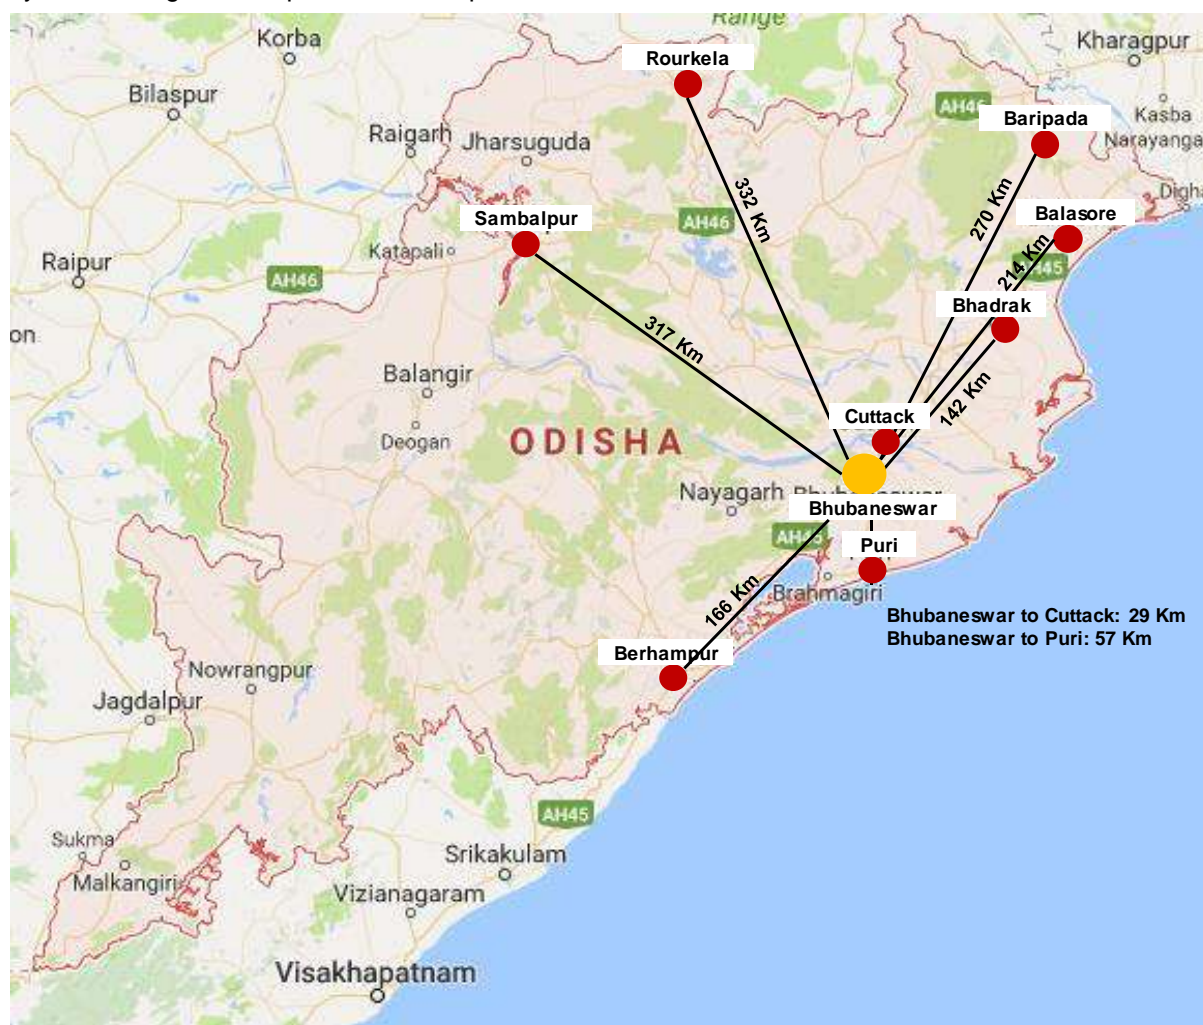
Range
Korba
Kharagpur
Rourkela
Bilaspur
AH46
Baripada
Kasba
Narayanga
Raigarh
Jharsuguda
332 Km
Digha
270 Km
Sambalpur
AH46
Balasore
Raipur
Katapali
AH46
214 Km
AH45
Bhadrak
on
317 Km
Balangir
142 Km
Cuttack
Deogan
ODISHA
Nayagarh
Bhubaneswar
AH45
Puri
Brahmagiri
166 Km
Bhubaneswar to Cuttack: 29 Km
Bhubaneswar to Puri: 57 Km
Berhampur
Nowrangpur
Jagdalpur
AH45
Sukma
Srikakulam
Malkangiri
Vizianagaram
Visakhapatnam